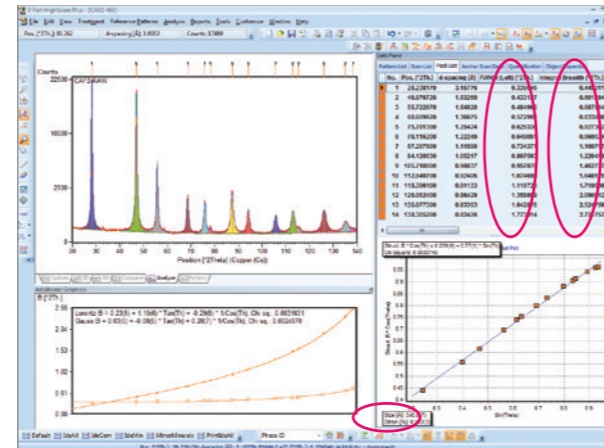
X'Pert HighScore Plus - [CeO2-NIST]

File Edit View Treatment Reference Patterns Analysis Reports Tools Customize Window Help

Pos. [°2Th.]: 60.362 d-spacing [Å]: 3.8553 Counts: 57866

Counts

22500 CeO2(NIST)

10000

2500

0

20 30 40 50 60 70 80 90 100 110 120 130 140

Position [°2Theta] (Copper (Cu))

Additional Graphics

B [°2Th.]

Lorentz: B = 0.23(1) + 1.1(6) * Tan(Th) + -0.29(6) * Tan(Th)^2 * 1/Cos(Th), Chi sq.: 0.0031631
Gauss: B = 0.63(5) + -0.06(5) * Tan(Th) + 0.28(7) * 1/Cos(Th), Chi sq.: 0.0024070

2.54

2.04

1.54

1.04

0.54

0.04

Peak List

| No. | Pos. [°2Th.] | d-spacing [Å] | FWHM Left [°2Th.] | Integral Breadth [°2Th.] |
|---|---|---|---|---|
| 1 | 28.238170 | 3.16776 | 0.22816 | 0.44571 |
| 2 | 48.076720 | 1.93259 | 0.42157 | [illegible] |
| 3 | 56.722570 | 1.64828 | 0.48490 | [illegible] |
| 4 | 59.020930 | 1.56375 | 0.52398 | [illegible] |
| 5 | 71.209330 | 1.26434 | 0.62533 | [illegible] |
| 6 | 76.116220 | 1.22249 | 0.64305 | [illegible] |
| 7 | 87.297830 | 1.11839 | 0.73437 | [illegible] |
| 8 | 94.128030 | 1.05217 | 0.86730 | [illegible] |
| 9 | 105.716030 | 0.95387 | 0.95363 | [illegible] |
| 10 | 112.546090 | 0.92435 | 1.07408 | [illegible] |
| 11 | 115.226100 | 0.91123 | 1.11073 | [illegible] |
| 12 | 124.063400 | 0.86428 | 1.35093 | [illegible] |
| 13 | 135.877300 | 0.83353 | 1.64280 | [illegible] |
| 14 | 138.305200 | 0.83436 | 1.72354 | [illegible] |

Size (Å): 540.3(1)
Strain (%): 0.0054(4)

Sin(Theta)

Default StdAll IdeCom StdVis MineralMinerals PrintStdAll Phase ID